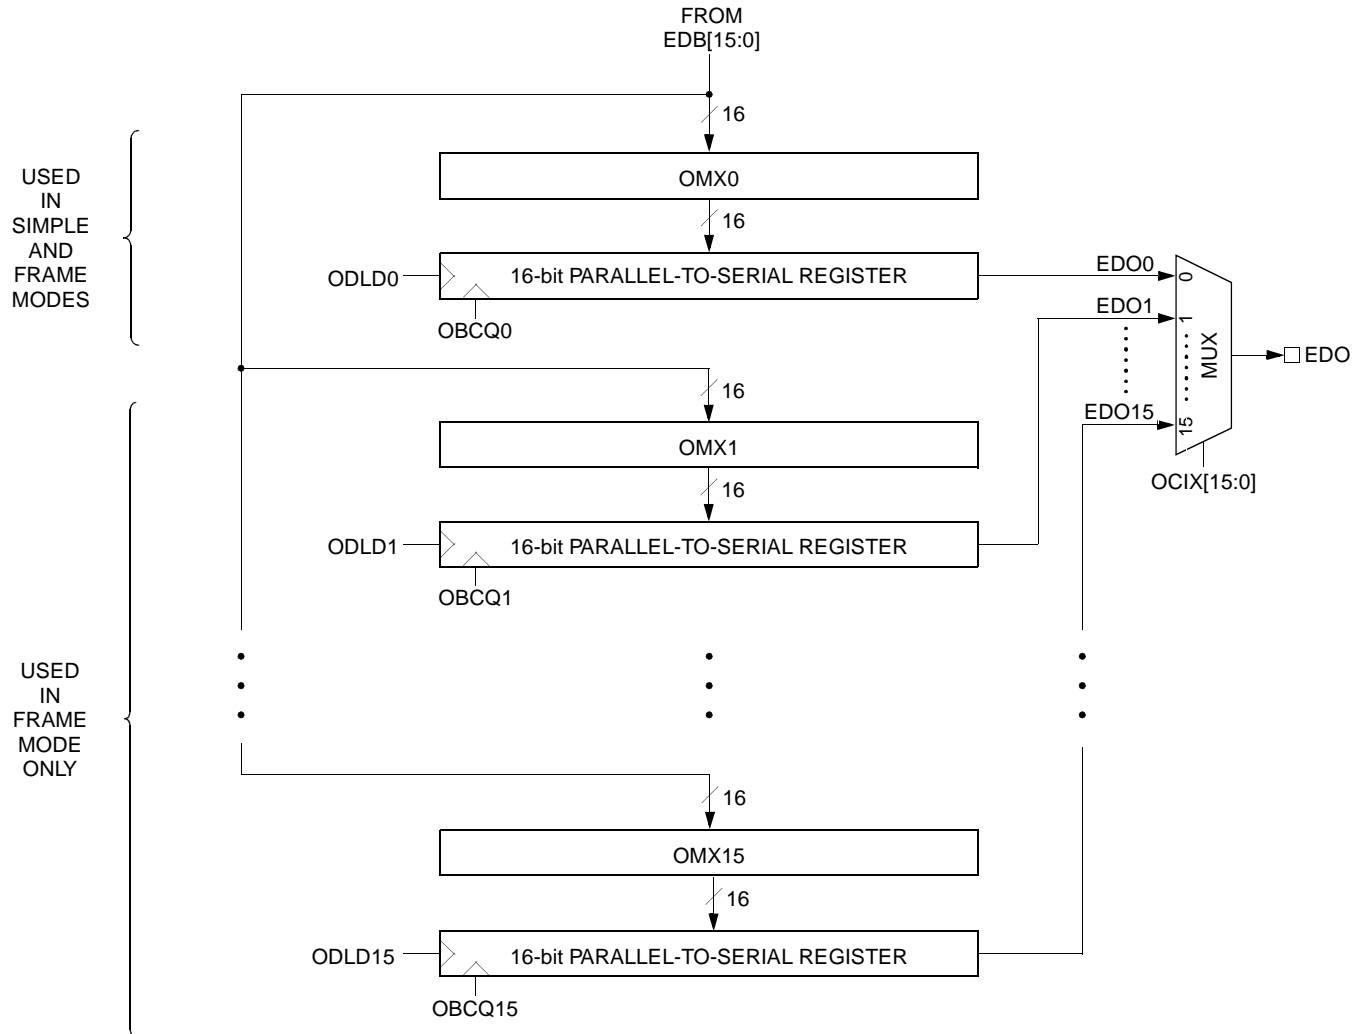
FROM
EDB[15:0]

16

USED
IN
SIMPLE
AND
FRAME
MODES

OMX0

16

ODLD0

16-bit PARALLEL-TO-SERIAL REGISTER

OBCQ0

EDO0

EDO1

EDO15

0

1

15

MUX

EDO

OCIX[15:0]

16

OMX1

16

ODLD1

16-bit PARALLEL-TO-SERIAL REGISTER

OBCQ1

USED
IN
FRAME
MODE
ONLY

16

OMX15

16

ODLD15

16-bit PARALLEL-TO-SERIAL REGISTER

OBCQ15